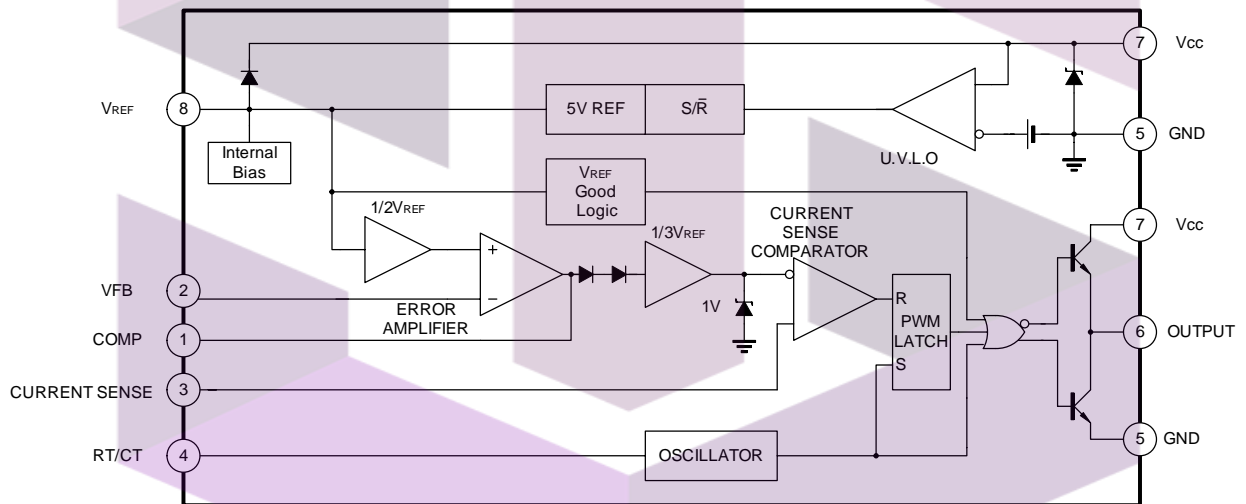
7 Vcc

VREF 8

5V REF

S/$\bar{R}$

5 GND

Internal Bias

U.V.L.O

VREF Good Logic

1/2VREF

CURRENT SENSE COMPARATOR

7 Vcc

1/3VREF

+

VFB 2

−

ERROR AMPLIFIER

1V

R

PWM LATCH

6 OUTPUT

COMP 1

S

CURRENT SENSE 3

RT/CT 4

OSCILLATOR

5 GND